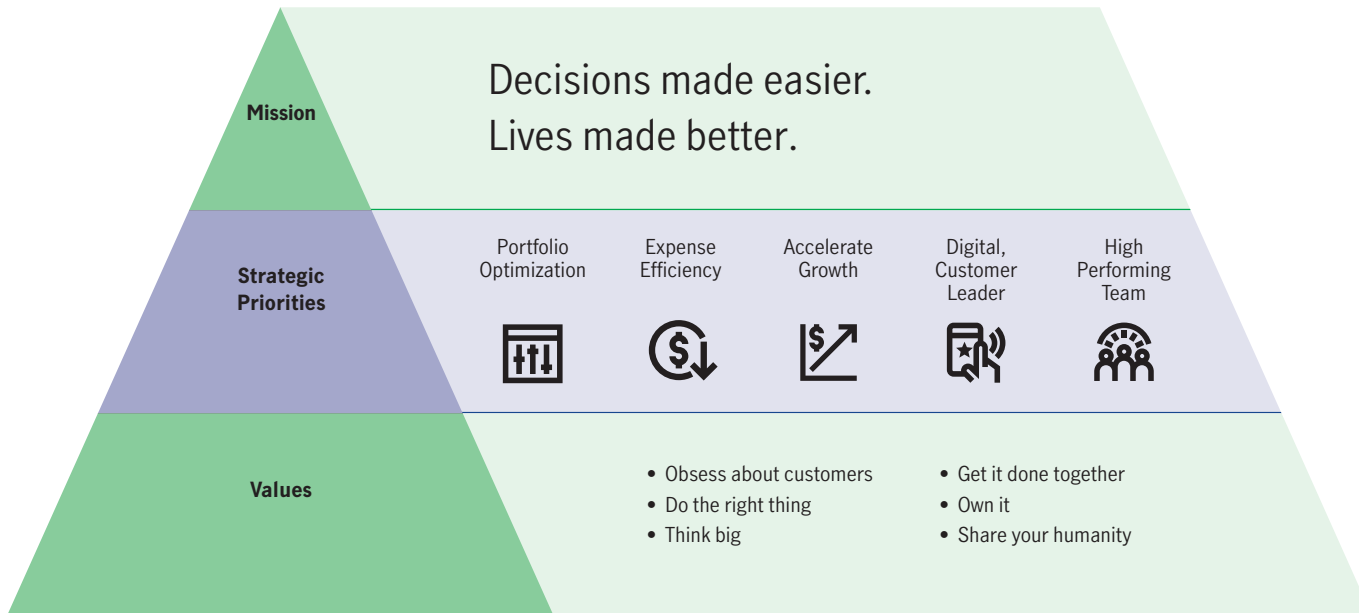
Mission

Decisions made easier.
Lives made better.

Strategic Priorities

Portfolio Optimization

Expense Efficiency

Accelerate Growth

Digital, Customer Leader

High Performing Team

Values

• Obsess about customers
• Do the right thing
• Think big

• Get it done together
• Own it
• Share your humanity